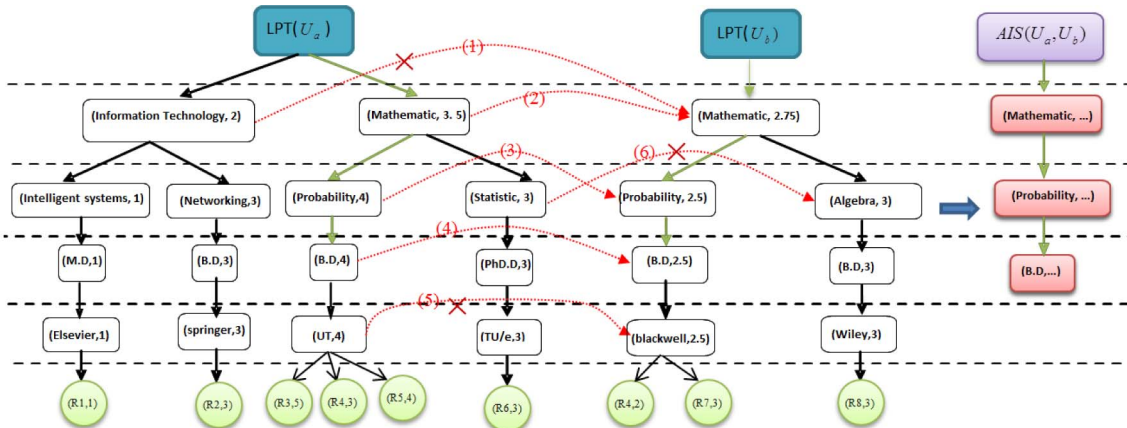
LPT($U_a$)

LPT($U_b$)

$AIS(U_a, U_b)$

(1)

(2)

(Information Technology, 2)

(Mathematic, 3. 5)

(Mathematic, 2.75)

(Mathematic, ...)

(3)

(6)

(Intelligent systems, 1)

(Networking,3)

(Probability,4)

(Statistic, 3)

(Probability, 2.5)

(Algebra, 3)

(Probability, ...)

(4)

(M.D,1)

(B.D,3)

(B.D,4)

(PhD.D,3)

(B.D,2.5)

(B.D,3)

(B.D,...)

(5)

(Elsevier,1)

(springer,3)

(UT,4)

(TU/e,3)

(blackwell,2.5)

(Wiley,3)

(R1,1)

(R2,3)

(R3,5)

(R4,3)

(R5,4)

(R6,3)

(R4,2)

(R7,3)

(R8,3)